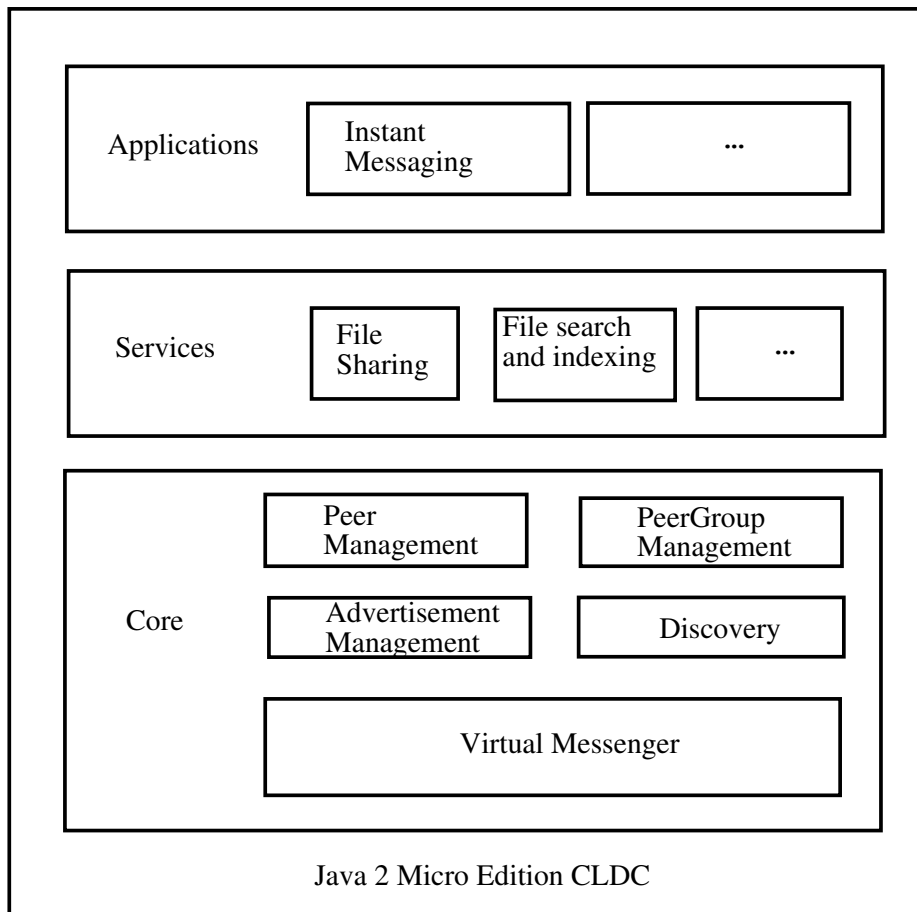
Applications

Instant Messaging

...

Services

File Sharing

File search and indexing

...

Core

Peer Management

PeerGroup Management

Advertisement Management

Discovery

Virtual Messenger

Java 2 Micro Edition CLDC